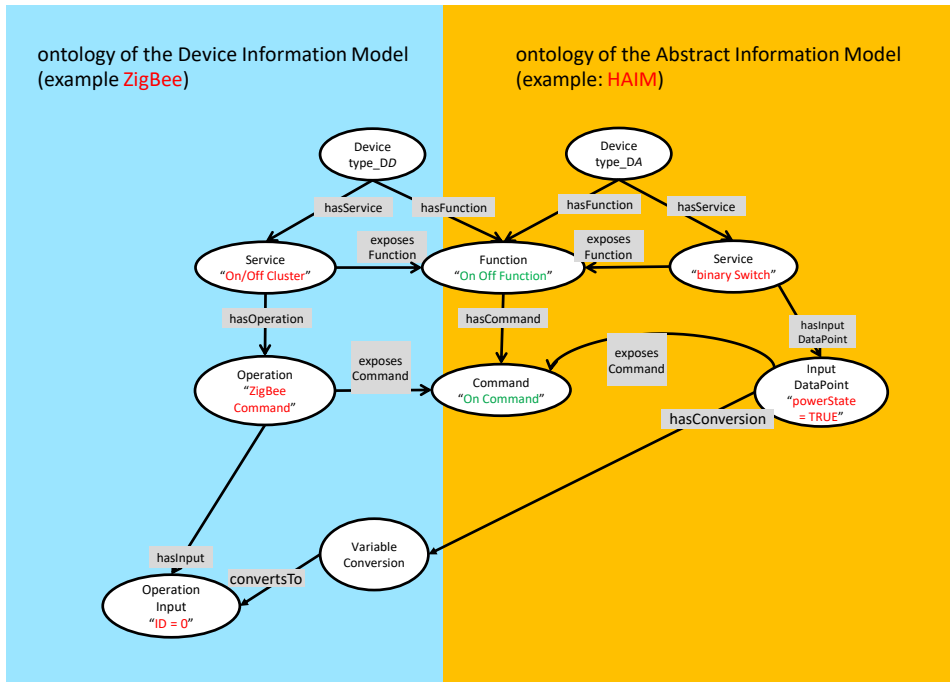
ontology of the Device Information Model (example ZigBee)

ontology of the Abstract Information Model (example: HAIM)

Device type_DD

hasService

hasFunction

Device type_DA

hasFunction

hasService

Service "On/Off Cluster"

exposes Function

Function "On Off Function"

exposes Function

Service "binary Switch"

hasOperation

hasCommand

hasInput DataPoint

Operation "ZigBee Command"

exposes Command

Command "On Command"

exposes Command

Input DataPoint "powerState = TRUE"

hasConversion

Variable Conversion

hasInput

convertsTo

Operation Input "ID = 0"